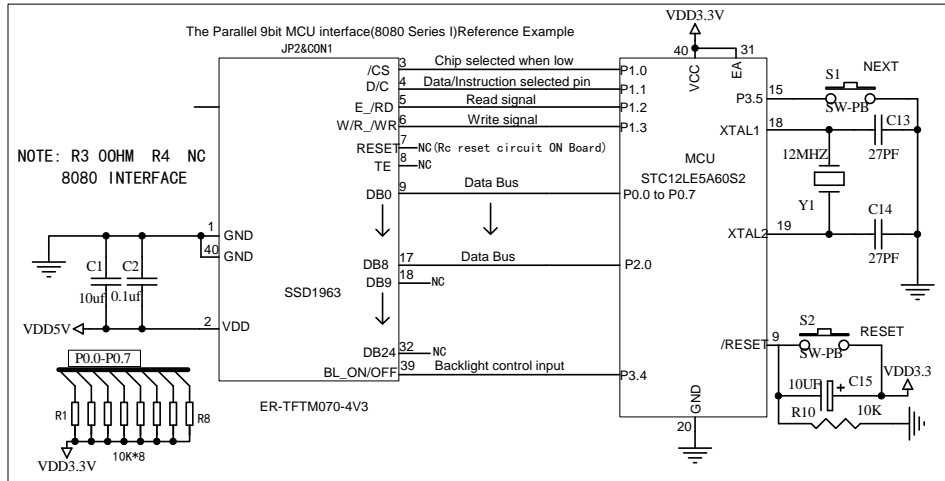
The Parallel 9bit MCU interface(8080 Series I)Reference Example

JP2&CON1

VDD3.3V

NOTE: R3 0OHM R4 NC
8080 INTERFACE

1 GND
40 GND
C1 10uf
C2 0.1uf
VDD5V
2 VDD
SSD1963

P0.0-P0.7
R1
R8
10K*8
VDD3.3V

/CS 3 Chip selected when low
D/C 4 Data/Instruction selected pin
E_/RD 5 Read signal
W/R_/WR 6 Write signal
RESET 7 NC(Rc reset circuit ON Board)
TE 8 NC
DB0 9 Data Bus
DB8 17 Data Bus
DB9 18 NC
DB24 32 NC
BL_ON/OFF 39 Backlight control input

ER-TFTM070-4V3

40 VCC
31 EA
P1.0
P1.1
P1.2
P1.3
MCU
STC12LE5A60S2
P0.0 to P0.7
P2.0
P3.4
GND
20

P3.5 15
S1 NEXT
SW-PB
XTAL1 18
C13
27PF
12MHZ
Y1
C14
XTAL2 19
27PF

S2 RESET
/RESET 9
SW-PB
10UF + C15
VDD3.3
R10 10K